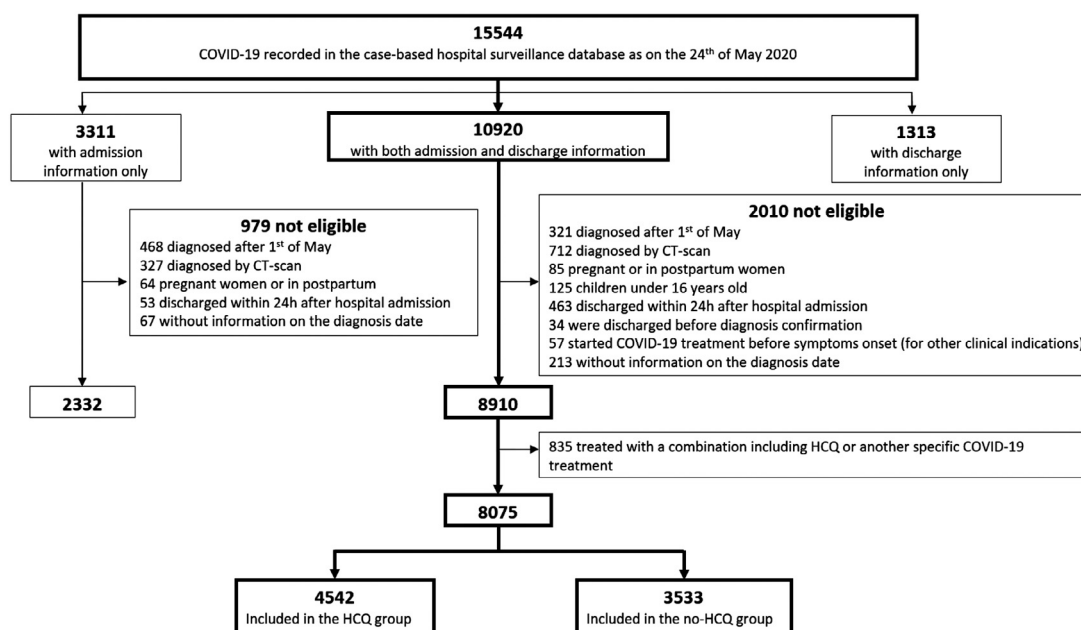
15544
COVID-19 recorded in the case-based hospital surveillance database as on the 24$^{th}$ of May 2020

3311
with admission information only

10920
with both admission and discharge information

1313
with discharge information only

979 not eligible
468 diagnosed after 1$^{st}$ of May
327 diagnosed by CT-scan
64 pregnant women or in postpartum
53 discharged within 24h after hospital admission
67 without information on the diagnosis date

2010 not eligible
321 diagnosed after 1$^{st}$ of May
712 diagnosed by CT-scan
85 pregnant or in postpartum women
125 children under 16 years old
463 discharged within 24h after hospital admission
34 were discharged before diagnosis confirmation
57 started COVID-19 treatment before symptoms onset (for other clinical indications)
213 without information on the diagnosis date

2332

8910

835 treated with a combination including HCQ or another specific COVID-19 treatment

8075

4542
Included in the HCQ group

3533
Included in the no-HCQ group